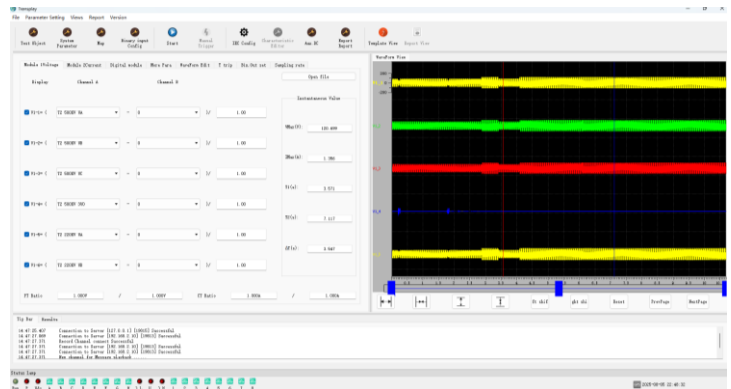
Tsmplay

File Parameter Setting Views Report Version

Test Object System Parameter Map Binary input Config Start Manual Trigger IEC Config Characteristic Editor Aux DC Report Export Template View Report View

Module 1Voltage Module 2Current Digital module More Para WaveForm Edit T trip Bin Out set Sampling rate

Display Channel A Channel B

Open file

Instantaneous Value

T2 UA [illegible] 1.00
T2 UB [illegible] 1.00
T2 UC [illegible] 1.00
T2 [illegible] 1.00
T2 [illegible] 1.00
T2 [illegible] 1.00

UMax(V): 120.600
IMax(A): 1.386
T(s): 3.575
T2(s): 7.117
dT(s): 3.542

PT Ratio 1.000 / 1.000 CT Ratio 1.000 / 1.000

WaveForm View

Dt shif ght shi Reset PrePage NextPage

Tip Bar Results

16:47:25.407 Connection to Server [127.0.0.1] [10015] Successful
16:47:27.309 Connection to Server [192.168.2.10] [10015] Successful
16:47:27.371 Record Channel connect Successful
16:47:27.371 Connection to Server [192.168.2.10] [10015] Successful
16:47:27.371 Connection to Server [192.168.2.10] [10015] Successful
16:47:27.371 New channel for Measure playback

Status Lamp

2023-08-05 21:48:32